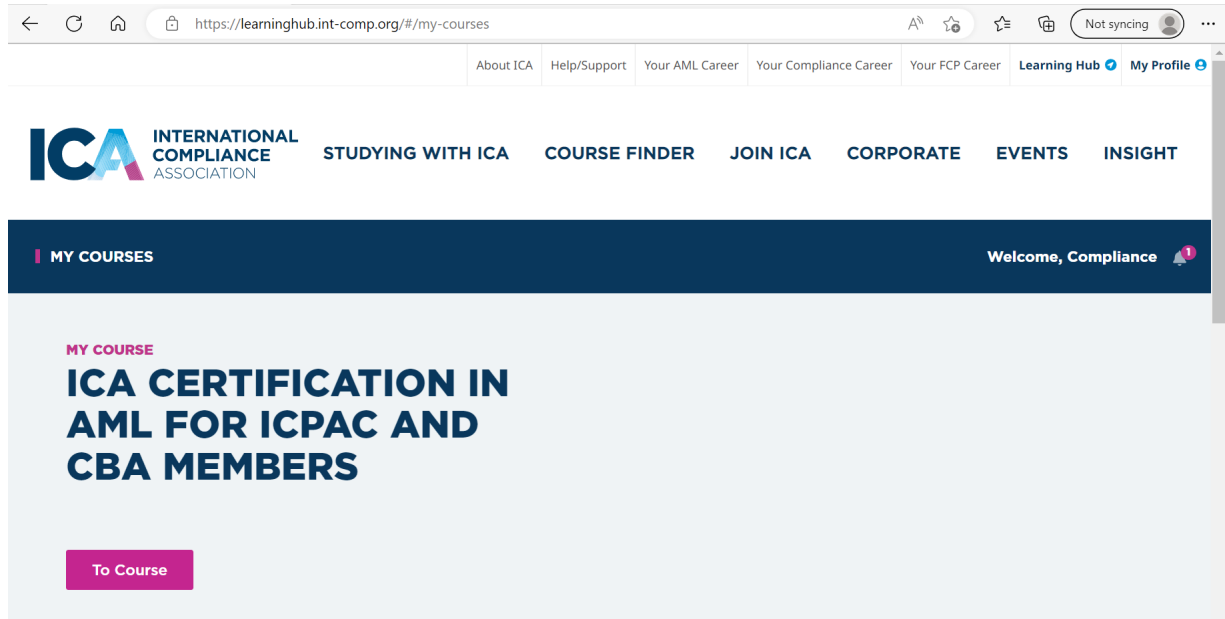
https://learninghub.int-comp.org/#/my-courses

Not syncing

About ICA | Help/Support | Your AML Career | Your Compliance Career | Your FCP Career | Learning Hub | My Profile

ICA INTERNATIONAL COMPLIANCE ASSOCIATION

STUDYING WITH ICA COURSE FINDER JOIN ICA CORPORATE EVENTS INSIGHT

MY COURSES

Welcome, Compliance 1

MY COURSE

ICA CERTIFICATION IN AML FOR ICPAC AND CBA MEMBERS

To Course